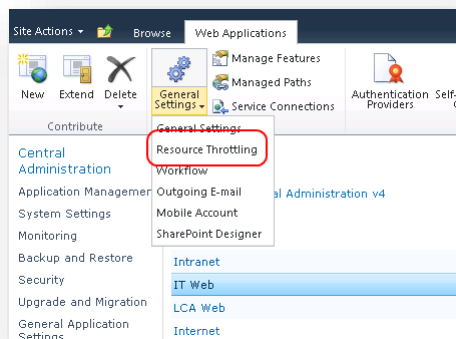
Site Actions ▾ Browse Web Applications

New Extend Delete
Contribute

General Settings ▾
Manage Features
Managed Paths
Service Connections

Authentication Providers
Self-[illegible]

General Settings
Resource Throttling
Workflow
Outgoing E-mail
Mobile Account
SharePoint Designer

Central Administration
Application Managemen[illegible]
System Settings
Monitoring
Backup and Restore
Security
Upgrade and Migration
General Application Settings

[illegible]al Administration v4

Intranet
IT Web
LCA Web
Internet